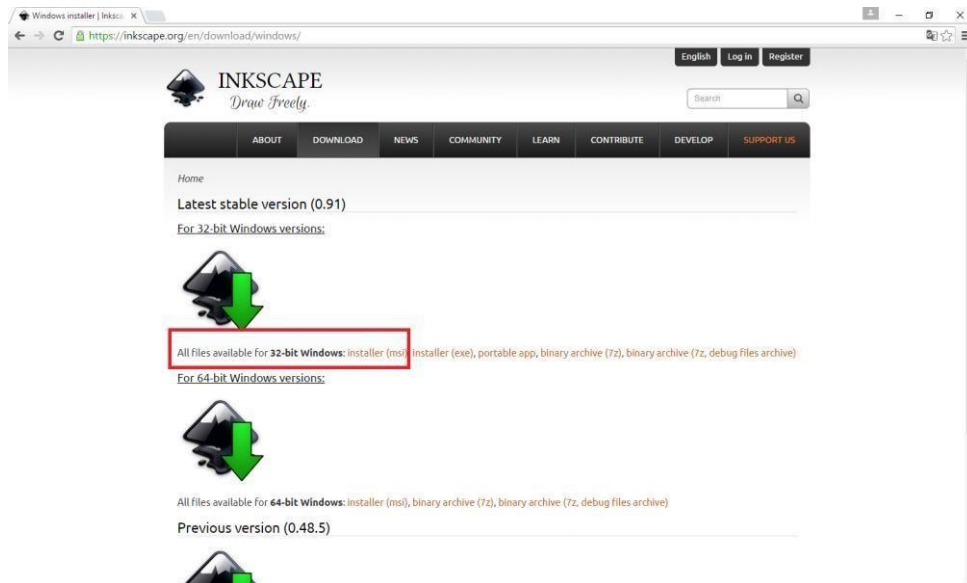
Windows installer | Inksca ×

https://inkscape.org/en/download/windows/

English Log in Register

INKSCAPE
Draw Freely.

Search

ABOUT DOWNLOAD NEWS COMMUNITY LEARN CONTRIBUTE DEVELOP SUPPORT US

Home

Latest stable version (0.91)

For 32-bit Windows versions:

All files available for **32-bit Windows**: installer (msi), installer (exe), portable app, binary archive (7z), binary archive (7z, debug files archive)

For 64-bit Windows versions:

All files available for **64-bit Windows**: installer (msi), binary archive (7z), binary archive (7z, debug files archive)

Previous version (0.48.5)